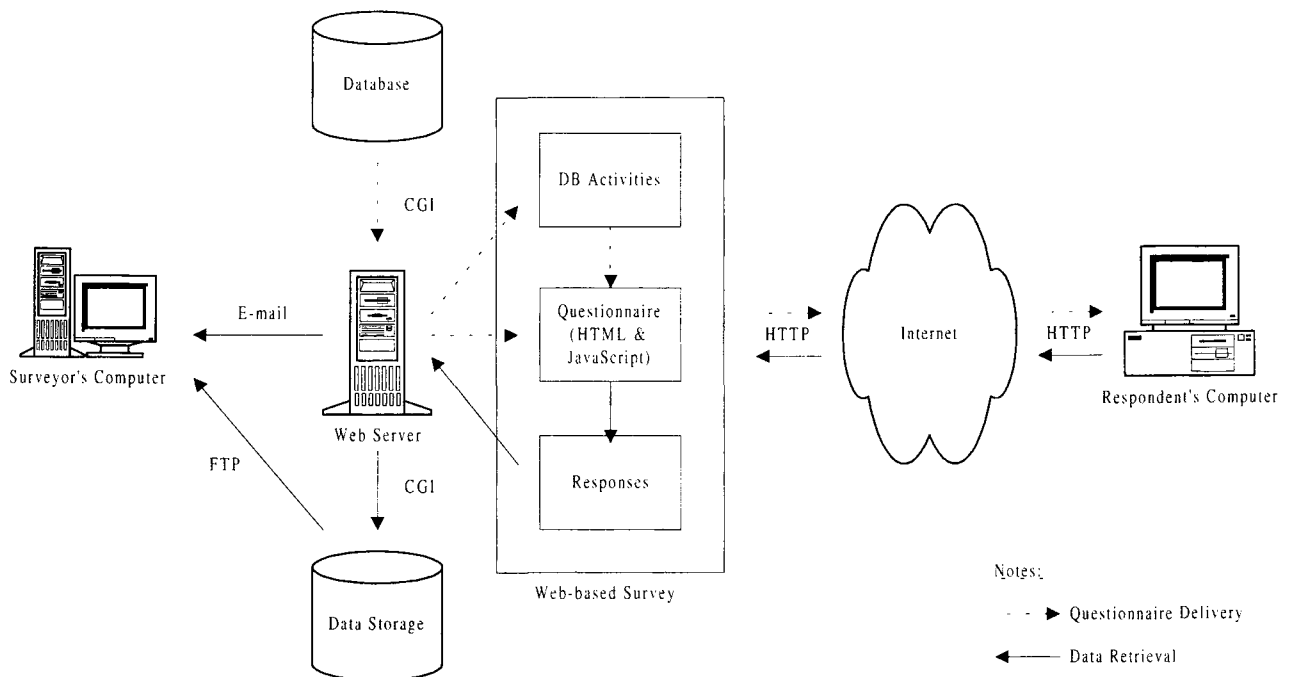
Database

CGI

DB Activities

Surveyor's Computer

E-mail

Web Server

Questionnaire (HTML & JavaScript)

HTTP

Internet

HTTP

Respondent's Computer

FTP

CGI

Responses

Data Storage

Web-based Survey

Notes:

Questionnaire Delivery

Data Retrieval